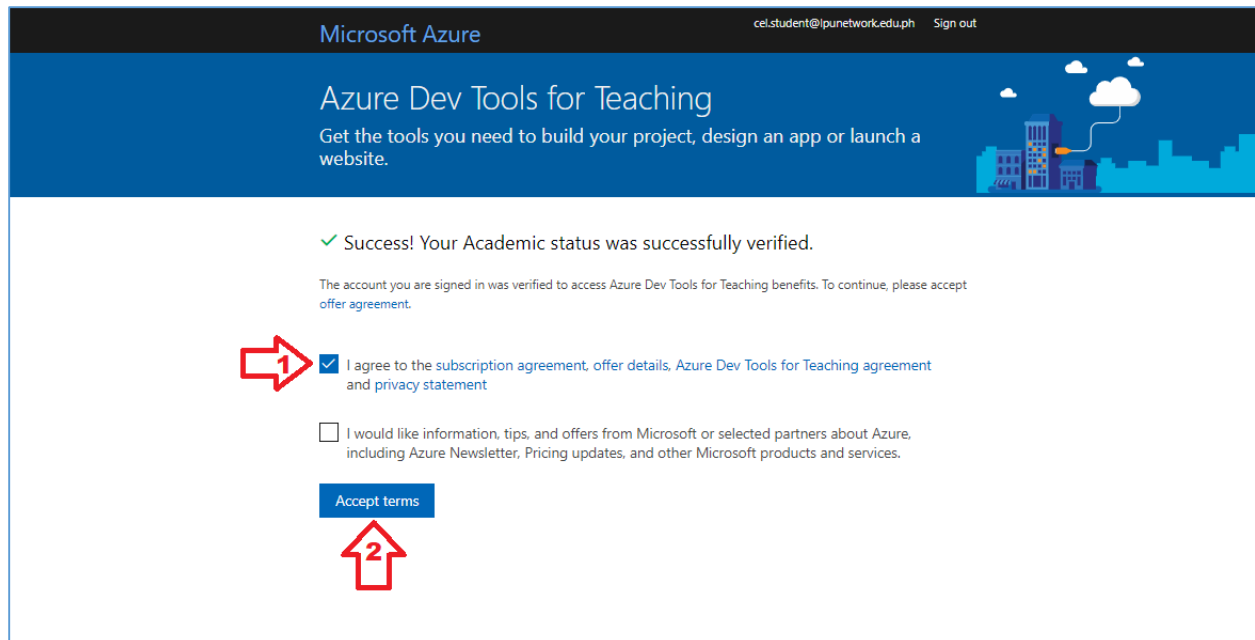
Microsoft Azure

cel.student@lpunetwork.edu.ph Sign out

Azure Dev Tools for Teaching

Get the tools you need to build your project, design an app or launch a website.

✓ Success! Your Academic status was successfully verified.

The account you are signed in was verified to access Azure Dev Tools for Teaching benefits. To continue, please accept offer agreement.

1

I agree to the subscription agreement, offer details, Azure Dev Tools for Teaching agreement and privacy statement

I would like information, tips, and offers from Microsoft or selected partners about Azure, including Azure Newsletter, Pricing updates, and other Microsoft products and services.

Accept terms

2